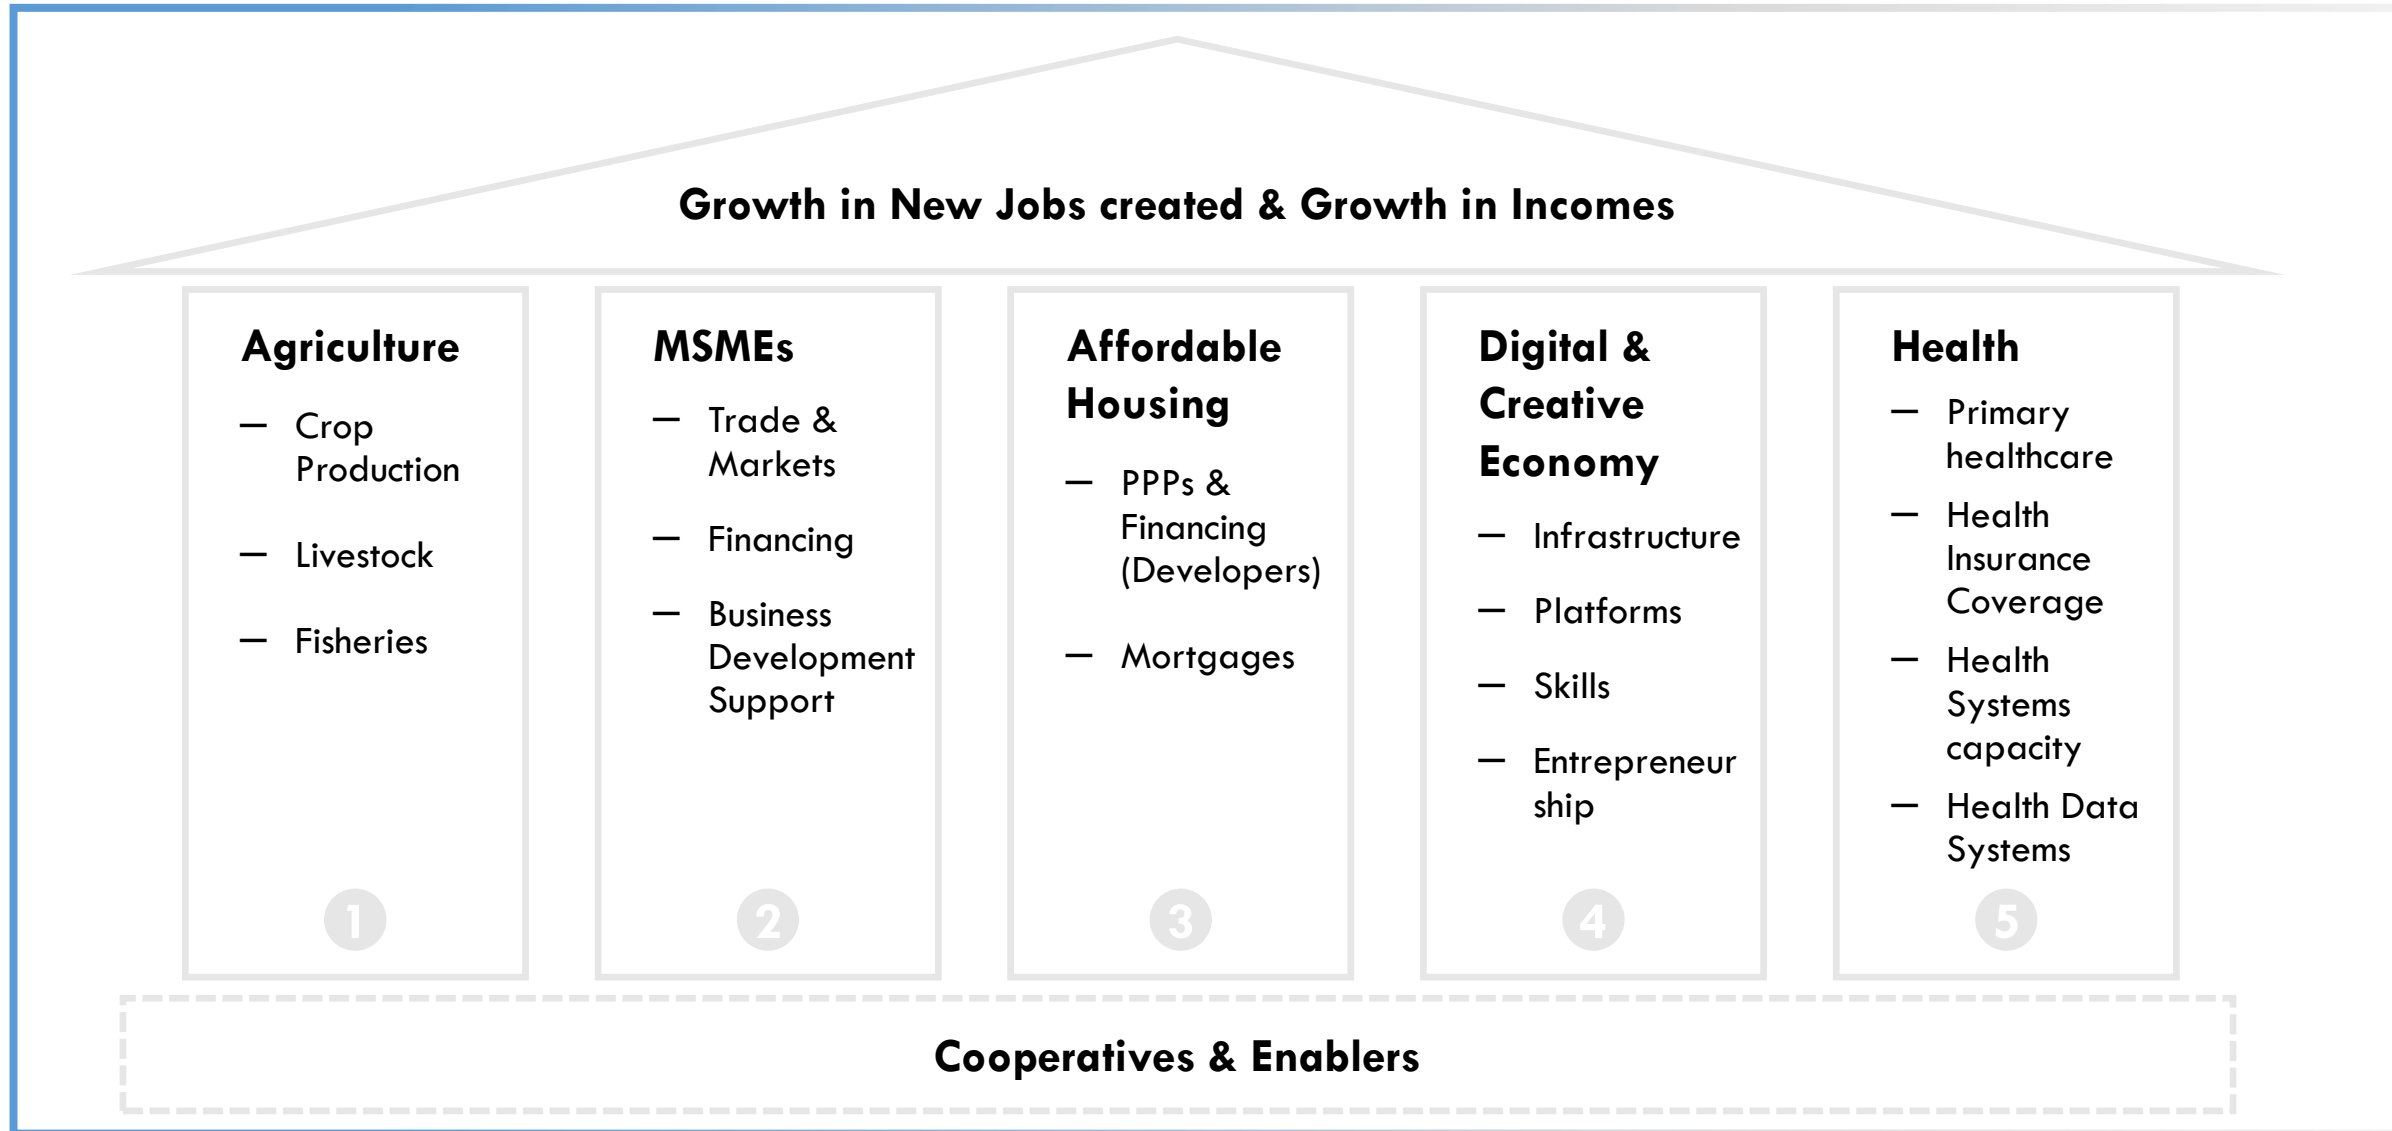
Growth in New Jobs created & Growth in Incomes

Agriculture

- Crop Production
- Livestock
- Fisheries

1

MSMEs

- Trade & Markets
- Financing
- Business Development Support

2

Affordable Housing

- PPPs & Financing (Developers)
- Mortgages

3

Digital & Creative Economy

- Infrastructure
- Platforms
- Skills
- Entrepreneur ship

4

Health

- Primary healthcare
- Health Insurance Coverage
- Health Systems capacity
- Health Data Systems

5

Cooperatives & Enablers